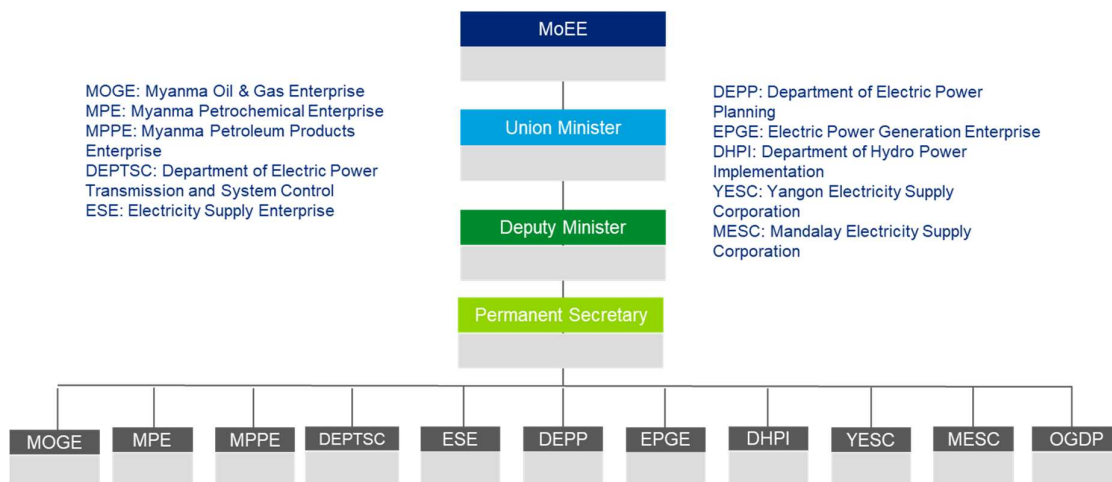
MoEE

MOGE: Myanma Oil & Gas Enterprise
MPE: Myanma Petrochemical Enterprise
MPPE: Myanma Petroleum Products Enterprise
DEPTSC: Department of Electric Power Transmission and System Control
ESE: Electricity Supply Enterprise

Union Minister

DEPP: Department of Electric Power Planning
EPGE: Electric Power Generation Enterprise
DHPI: Department of Hydro Power Implementation
YESC: Yangon Electricity Supply Corporation
MESC: Mandalay Electricity Supply Corporation

Deputy Minister

Permanent Secretary

MOGE

MPE

MPPE

DEPTSC

ESE

DEPP

EPGE

DHPI

YESC

MESC

OGDP